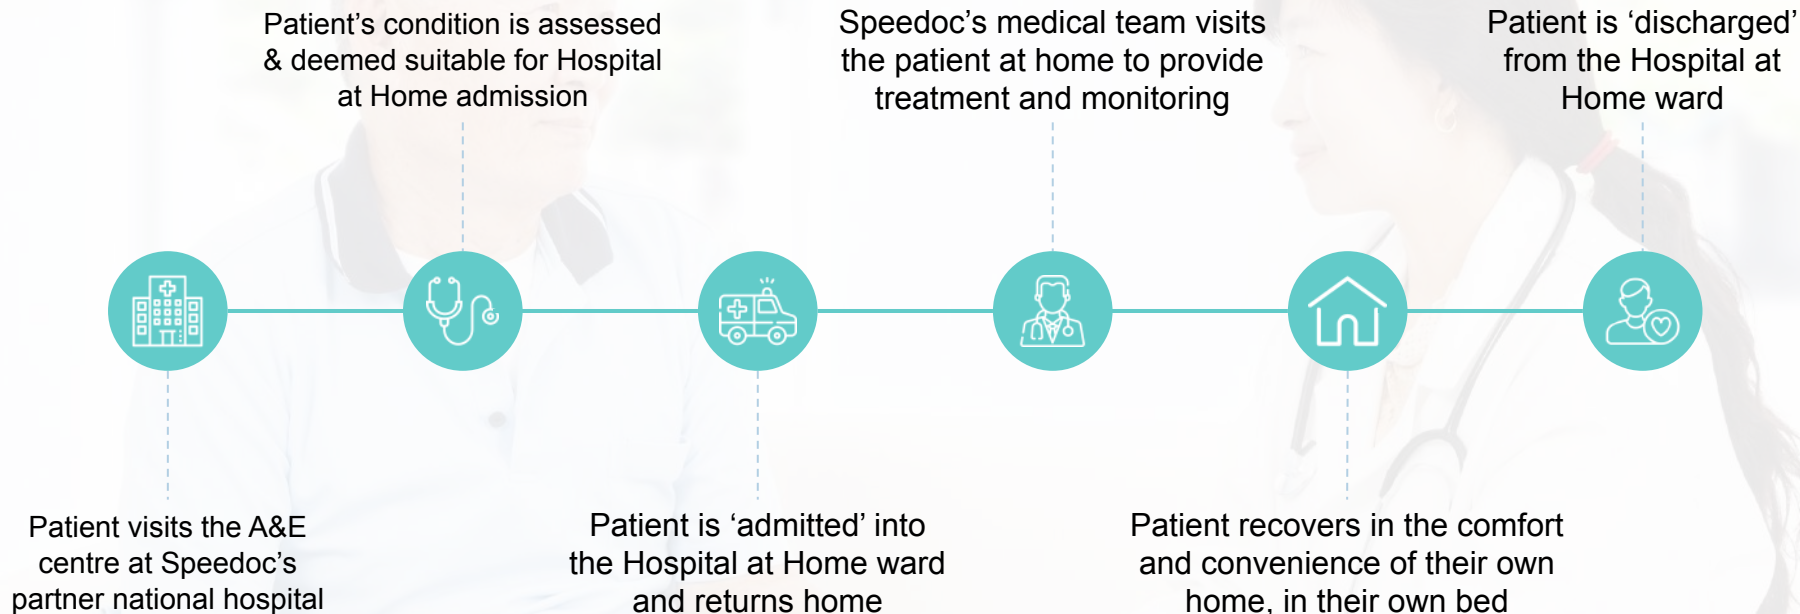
Patient visits the A&E centre at Speedoc's partner national hospital

Patient's condition is assessed & deemed suitable for Hospital at Home admission

Patient is 'admitted' into the Hospital at Home ward and returns home

Speedoc's medical team visits the patient at home to provide treatment and monitoring

Patient recovers in the comfort and convenience of their own home, in their own bed

Patient is 'discharged' from the Hospital at Home ward